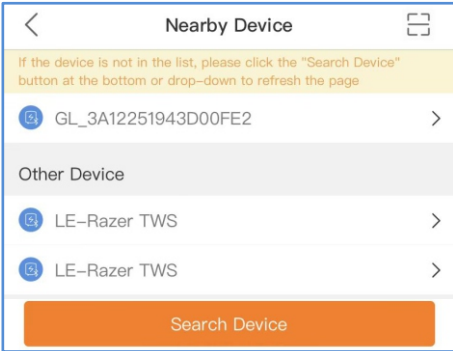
Nearby Device

If the device is not in the list, please click the "Search Device" button at the bottom or drop-down to refresh the page

GL_3A12251943D00FE2

Other Device

LE-Razer TWS

LE-Razer TWS

Search Device